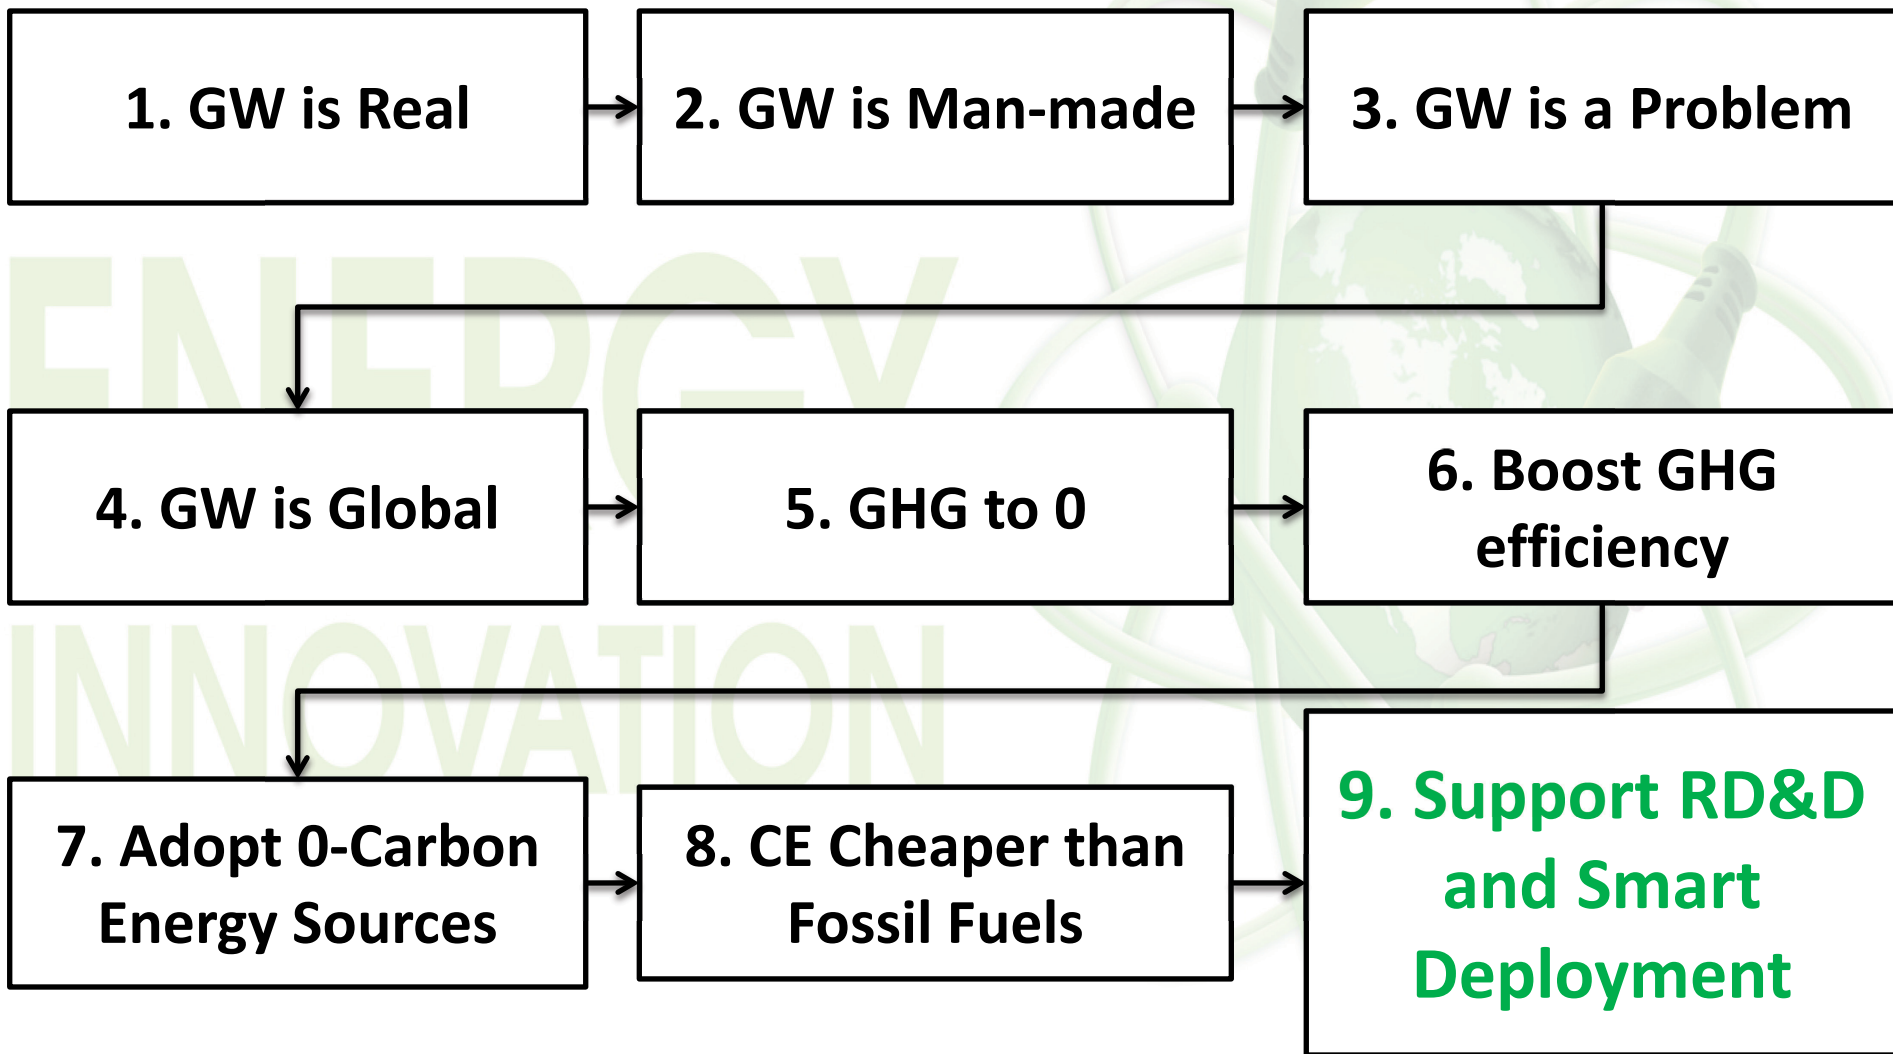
1. GW is Real

2. GW is Man-made

3. GW is a Problem

ENERGY INNOVATION

4. GW is Global

5. GHG to 0

6. Boost GHG efficiency

7. Adopt 0-Carbon Energy Sources

8. CE Cheaper than Fossil Fuels

9. Support RD&D and Smart Deployment